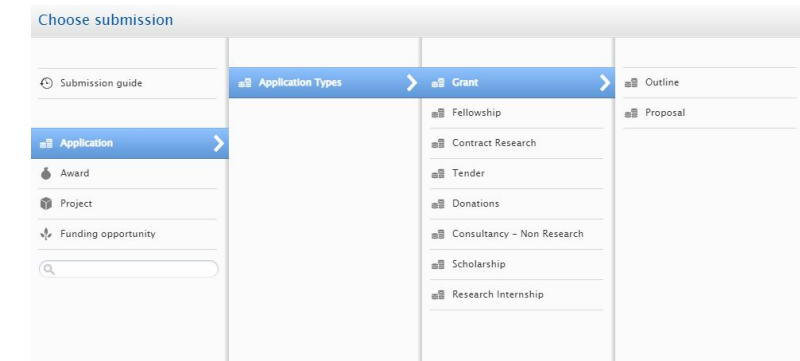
Choose submission

Submission guide

Application

Award

Project

Funding opportunity

Application Types

Grant

Fellowship

Contract Research

Tender

Donations

Consultancy - Non Research

Scholarship

Research Internship

Outline

Proposal